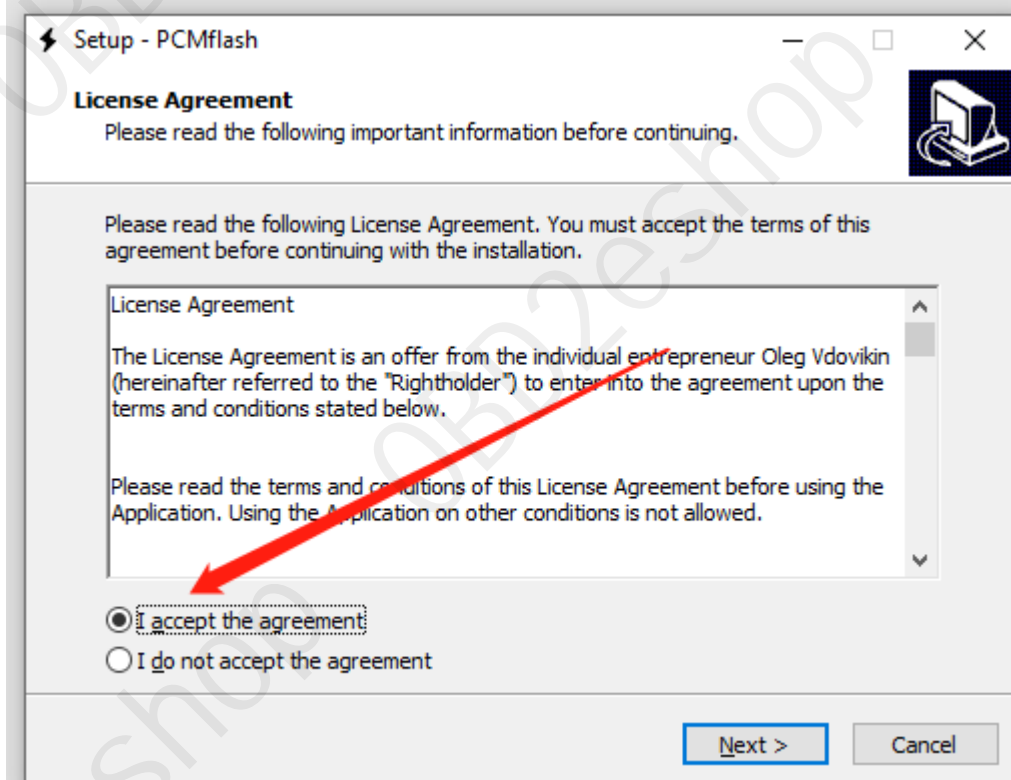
Setup - PCMflash

License Agreement
Please read the following important information before continuing.

Please read the following License Agreement. You must accept the terms of this agreement before continuing with the installation.

License Agreement

The License Agreement is an offer from the individual entrepreneur Oleg Vdovikin (hereinafter referred to the "Rightholder") to enter into the agreement upon the terms and conditions stated below.

Please read the terms and conditions of this License Agreement before using the Application. Using the Application on other conditions is not allowed.

I accept the agreement
I do not accept the agreement

Next >
Cancel

OBD2eshop